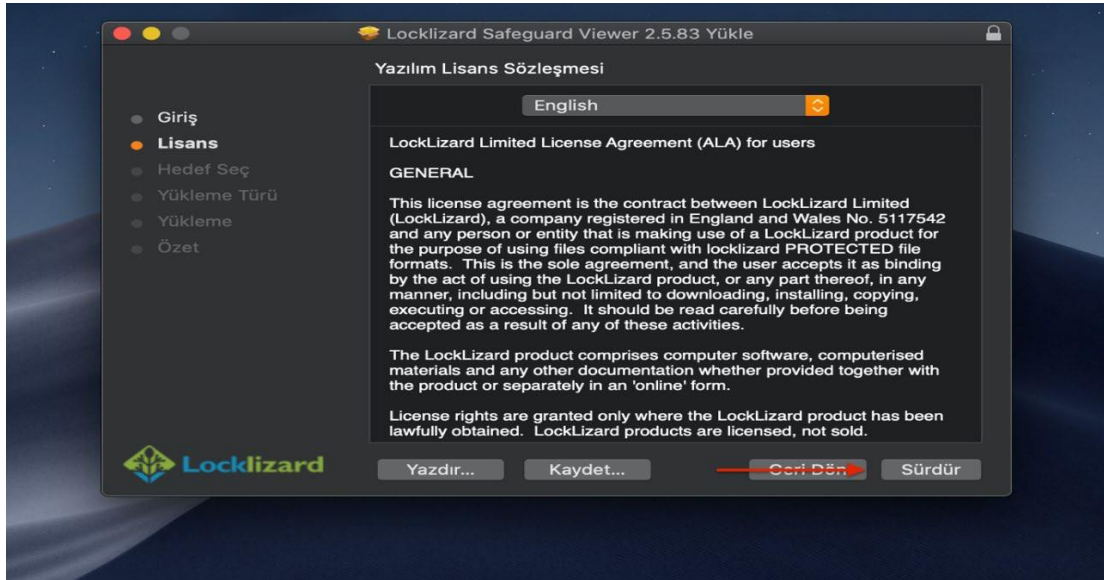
Locklizard Safeguard Viewer 2.5.83 Yükle

Yazılım Lisans Sözleşmesi

Giriş
Lisans
Hedef Seç
Yükleme Türü
Yükleme
Özet

English

LockLizard Limited License Agreement (ALA) for users

GENERAL

This license agreement is the contract between LockLizard Limited (LockLizard), a company registered in England and Wales No. 5117542 and any person or entity that is making use of a LockLizard product for the purpose of using files compliant with locklizard PROTECTED file formats. This is the sole agreement, and the user accepts it as binding by the act of using the LockLizard product, or any part thereof, in any manner, including but not limited to downloading, installing, copying, executing or accessing. It should be read carefully before being accepted as a result of any of these activities.

The LockLizard product comprises computer software, computerised materials and any other documentation whether provided together with the product or separately in an 'online' form.

License rights are granted only where the LockLizard product has been lawfully obtained. LockLizard products are licensed, not sold.

Locklizard

Yazdır...
Kaydet...
Geri Dön
Sürdür